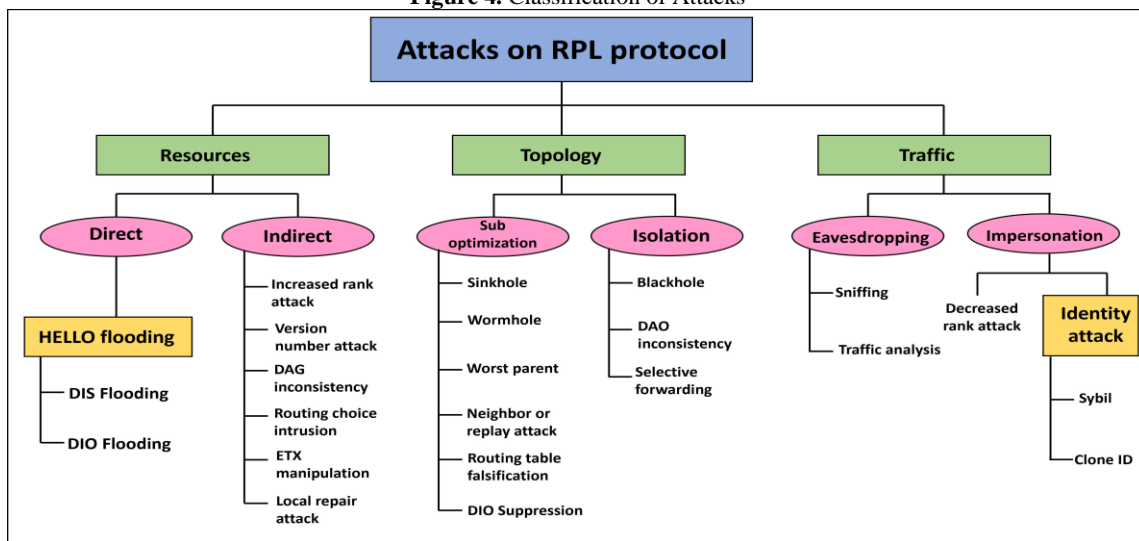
Figure 4. Classification of Attacks

Attacks on RPL protocol

Resources

Topology

Traffic

Direct

Indirect

Sub optimization

Isolation

Eavesdropping

Impersonation

HELLO flooding

DIS Flooding

DIO Flooding

Increased rank attack

Version number attack

DAG inconsistency

Routing choice intrusion

ETX manipulation

Local repair attack

Sinkhole

Wormhole

Worst parent

Neighbor or replay attack

Routing table falsification

DIO Suppression

Blackhole

DAO inconsistency

Selective forwarding

Sniffing

Traffic analysis

Decreased rank attack

Identity attack

Sybil

Clone ID